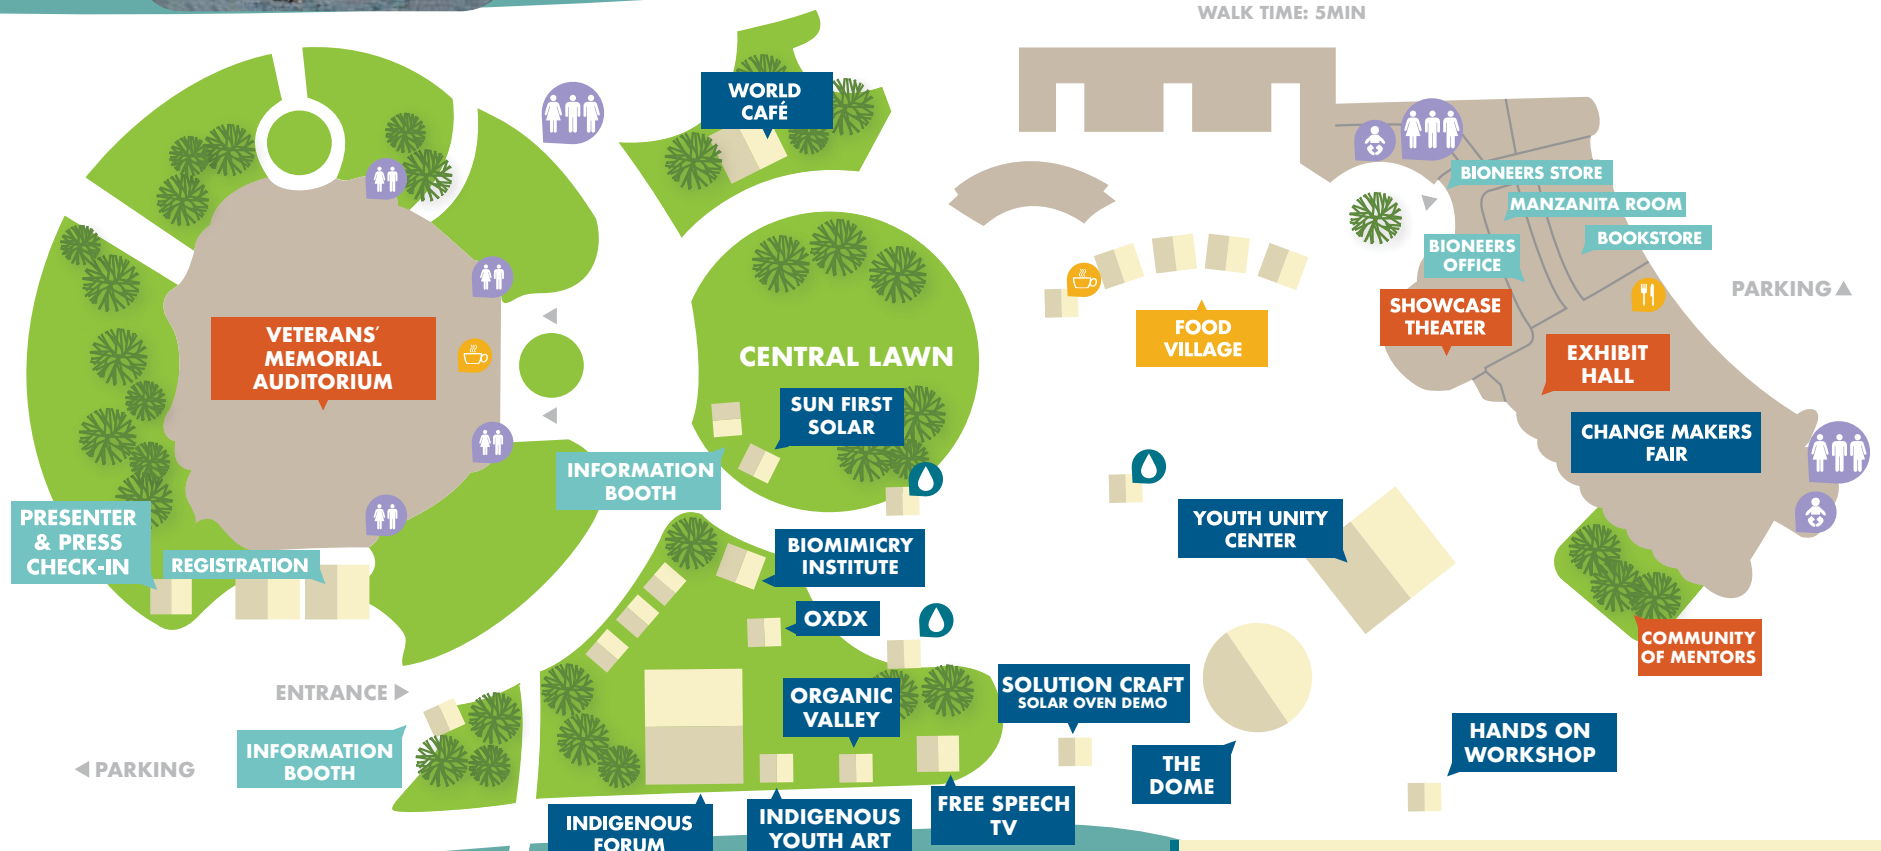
WALK TIME: 5MIN

WORLD CAFÉ

BIONEERS STORE

MANZANITA ROOM

BOOKSTORE

BIONEERS OFFICE

PARKING ▲

SHOWCASE THEATER

EXHIBIT HALL

FOOD VILLAGE

VETERANS' MEMORIAL AUDITORIUM

CENTRAL LAWN

SUN FIRST SOLAR

INFORMATION BOOTH

CHANGE MAKERS FAIR

YOUTH UNITY CENTER

PRESENTER & PRESS CHECK-IN

REGISTRATION

BIOMIMICRY INSTITUTE

OXDX

COMMUNITY OF MENTORS

ENTRANCE ▶

ORGANIC VALLEY

SOLUTION CRAFT
SOLAR OVEN DEMO

HANDS ON WORKSHOP

INFORMATION BOOTH

◀ PARKING

THE DOME

FREE SPEECH TV

INDIGENOUS FORUM

INDIGENOUS YOUTH ART